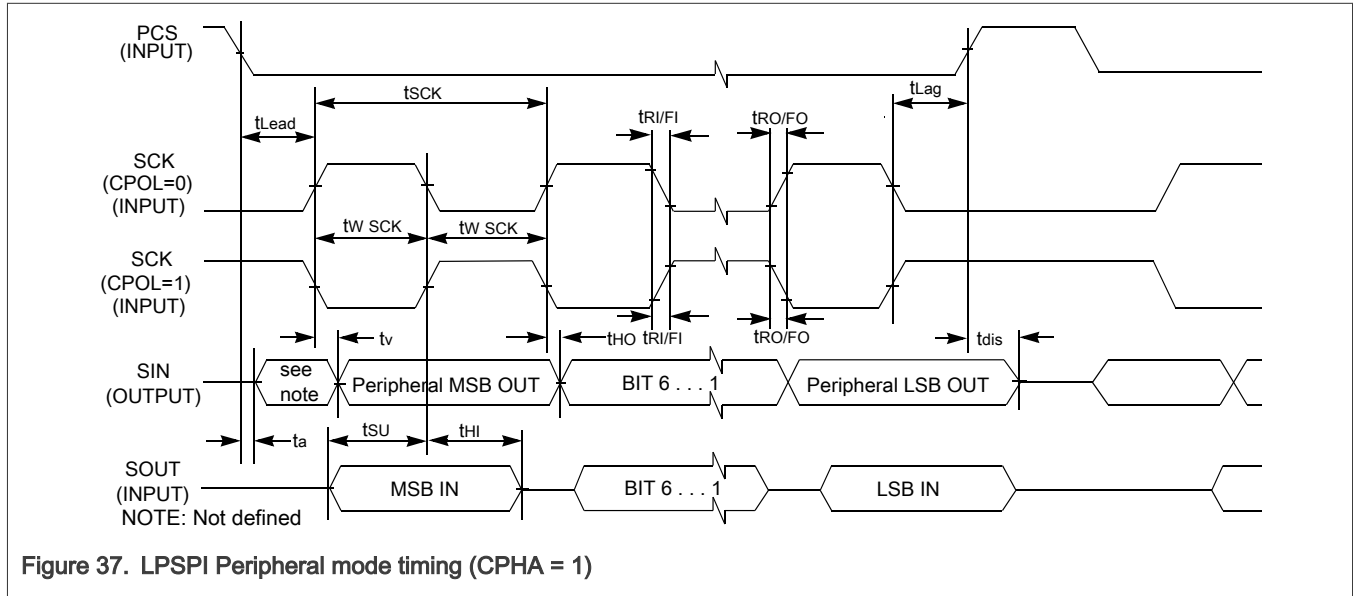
PCS
(INPUT)

tSCK

tLead

tRI/FI

tRO/FO

tLag

SCK
(CPOL=0)
(INPUT)

tW SCK

tW SCK

SCK
(CPOL=1)
(INPUT)

tv

tHO

tRI/FI

tRO/FO

tdis

SIN
(OUTPUT)

see note

Peripheral MSB OUT

BIT 6 . . . 1

Peripheral LSB OUT

ta

tSU

tHI

SOUT
(INPUT)

MSB IN

BIT 6 . . . 1

LSB IN

NOTE: Not defined

Figure 37. LPSPI Peripheral mode timing (CPHA = 1)